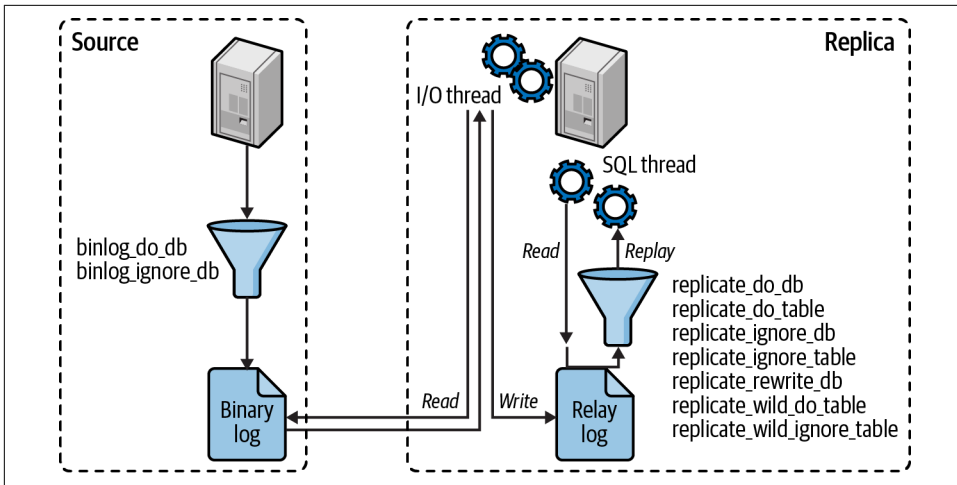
Source

binlog_do_db
binlog_ignore_db

Binary log

Replica

I/O thread

SQL thread

Read

Write

Read

Replay

Relay log

replicate_do_db
replicate_do_table
replicate_ignore_db
replicate_ignore_table
replicate_rewrite_db
replicate_wild_do_table
replicate_wild_ignore_table